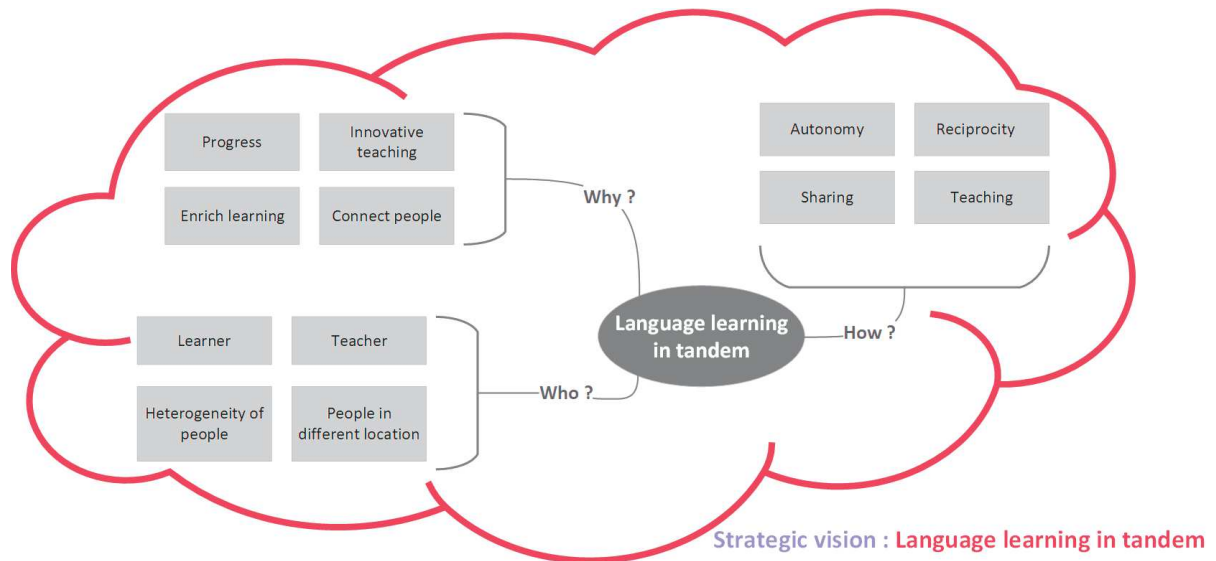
Progress

Innovative teaching

Enrich learning

Connect people

Why ?

Autonomy

Reciprocity

Sharing

Teaching

Language learning in tandem

How ?

Learner

Teacher

Heterogeneity of people

People in different location

Who ?

Strategic vision : Language learning in tandem